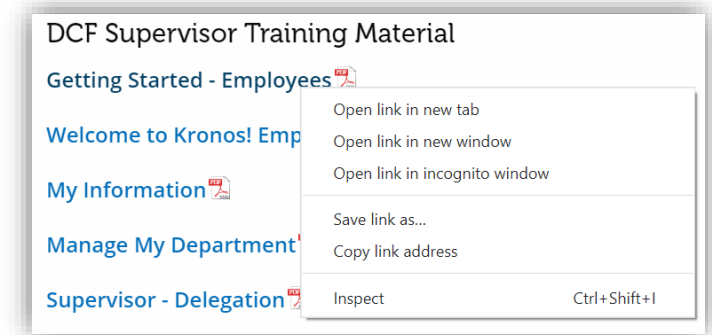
DCF Supervisor Training Material

Getting Started - Employees

Welcome to Kronos! Emp

My Information

Manage My Department

Supervisor - Delegation

Open link in new tab
Open link in new window
Open link in incognito window

Save link as...
Copy link address

Inspect Ctrl+Shift+I